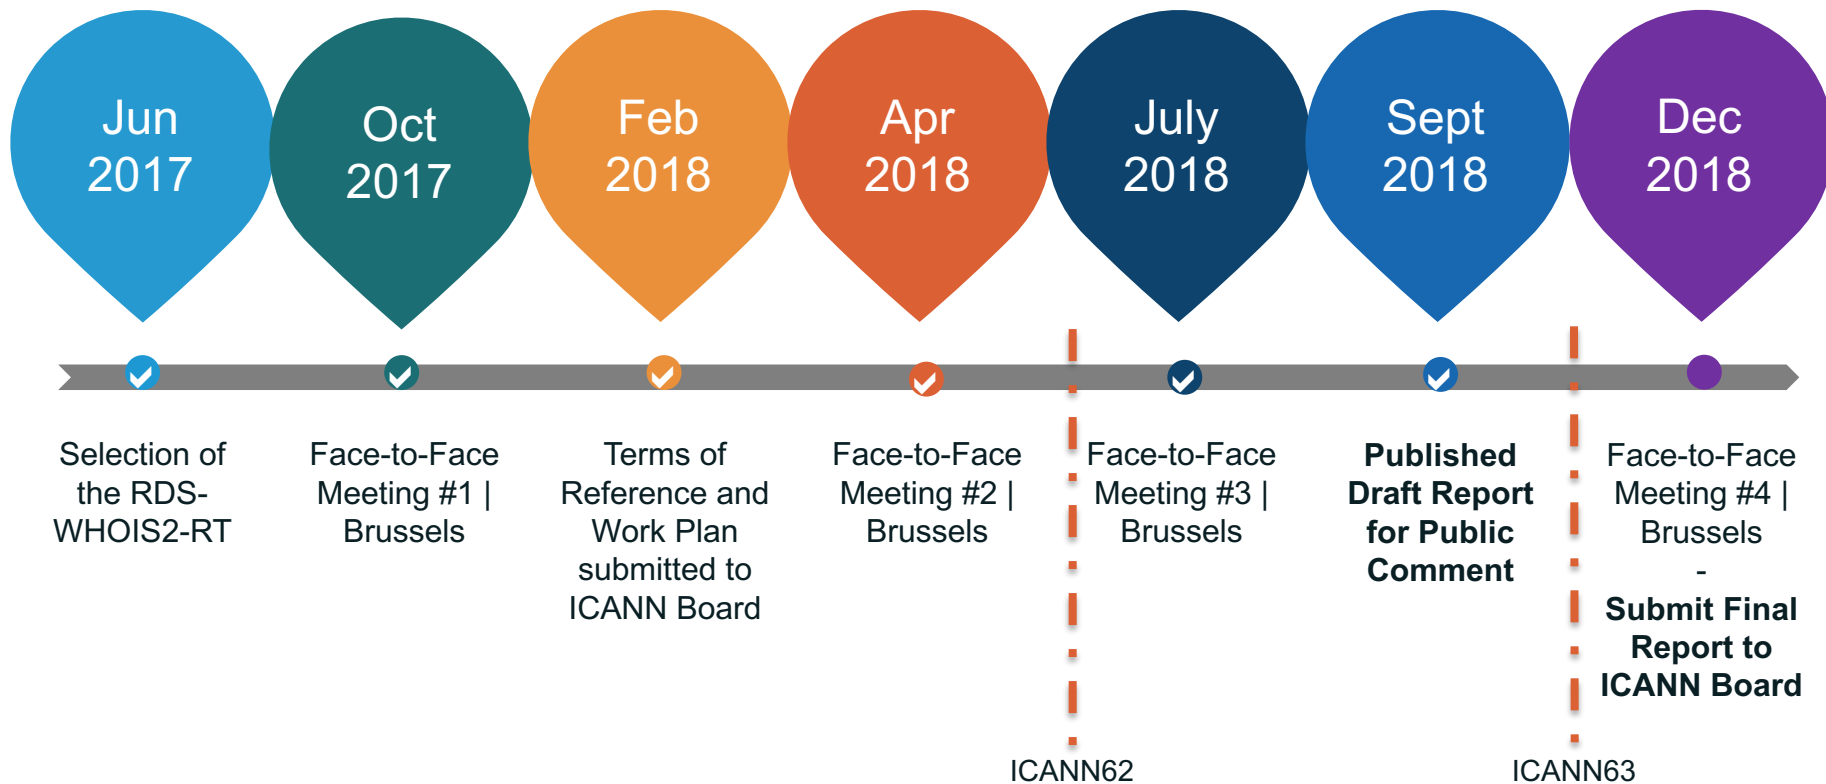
Jun 2017

Oct 2017

Feb 2018

Apr 2018

July 2018

Sept 2018

Dec 2018

Selection of the RDS-WHOIS2-RT

Face-to-Face Meeting #1 | Brussels

Terms of Reference and Work Plan submitted to ICANN Board

Face-to-Face Meeting #2 | Brussels

Face-to-Face Meeting #3 | Brussels

**Published Draft Report for Public Comment**

Face-to-Face Meeting #4 | Brussels
-
**Submit Final Report to ICANN Board**

ICANN62

ICANN63